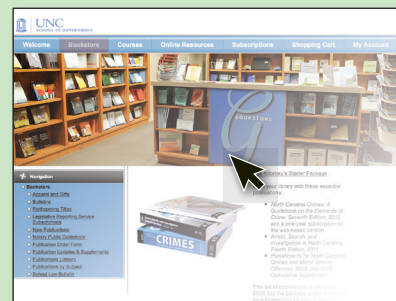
UNC SCHOOL OF GOVERNMENT

Welcome | Bookstore | Courses | Online Resources | Subscriptions | Shopping Cart | My Account

BOOKSTORE

Navigation
Bookstore
Appeals and Gifts
Bulletins
Forthcoming Titles
Legislative Reporting Service Subscriptions
New Publications
Notary Public Guidebook
Publication Order Form
Publication Updates & Supplements
Publication Listserv
Publications by Subject
Small Law Bulletin

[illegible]torney's Starter Package

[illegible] your library with these essential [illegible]ations:

North Carolina Crimes: A Guidebook on the Elements of Crime, Seventh Edition, 2012 and a one-year subscription to the web-based version
Arrest, Search, and Investigation in North Carolina, Fourth Edition, 2011
Punishments for North Carolina Crimes and Motor Vehicle Offenses, 2012, and 2012 Cumulative Supplement

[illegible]

CRIMES